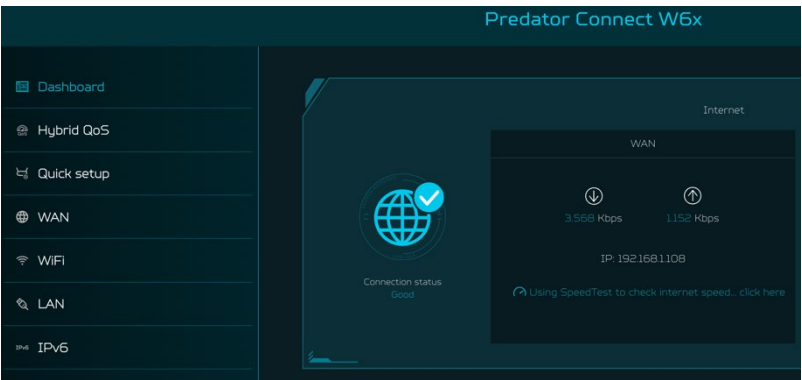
Predator Connect W6x

Dashboard

Hybrid QoS

Quick setup

WAN

WiFi

LAN

IPv6

Internet

WAN

3.568 Kbps

1.152 Kbps

IP: 192.168.1.108

Connection status
Good

Using SpeedTest to check internet speed... click here